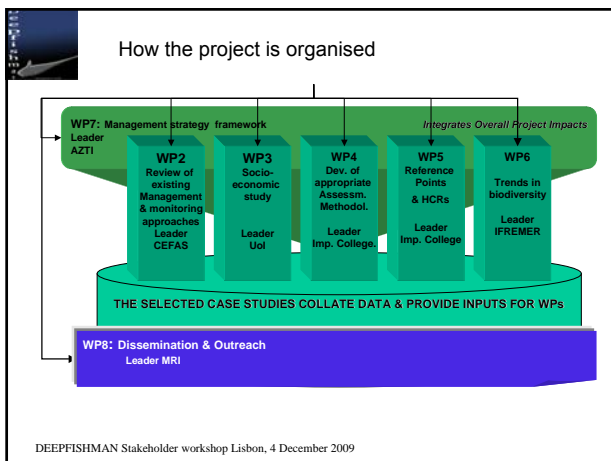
How the project is organised

WP7: Management strategy framework
Leader
AZTI

Integrates Overall Project Impacts

WP2
Review of existing Management & monitoring approaches
Leader
CEFAS

WP3
Socio-economic study

Leader
UoI

WP4
Dev. of appropriate Assessm. Methodol.

Leader
Imp. College.

WP5
Reference Points
& HCRs

Leader
Imp. College

WP6
Trends in biodiversity

Leader
IFREMER

THE SELECTED CASE STUDIES COLLATE DATA & PROVIDE INPUTS FOR WPs

WP8: Dissemination & Outreach
Leader MRI

DEEPFISHMAN Stakeholder workshop Lisbon, 4 December 2009